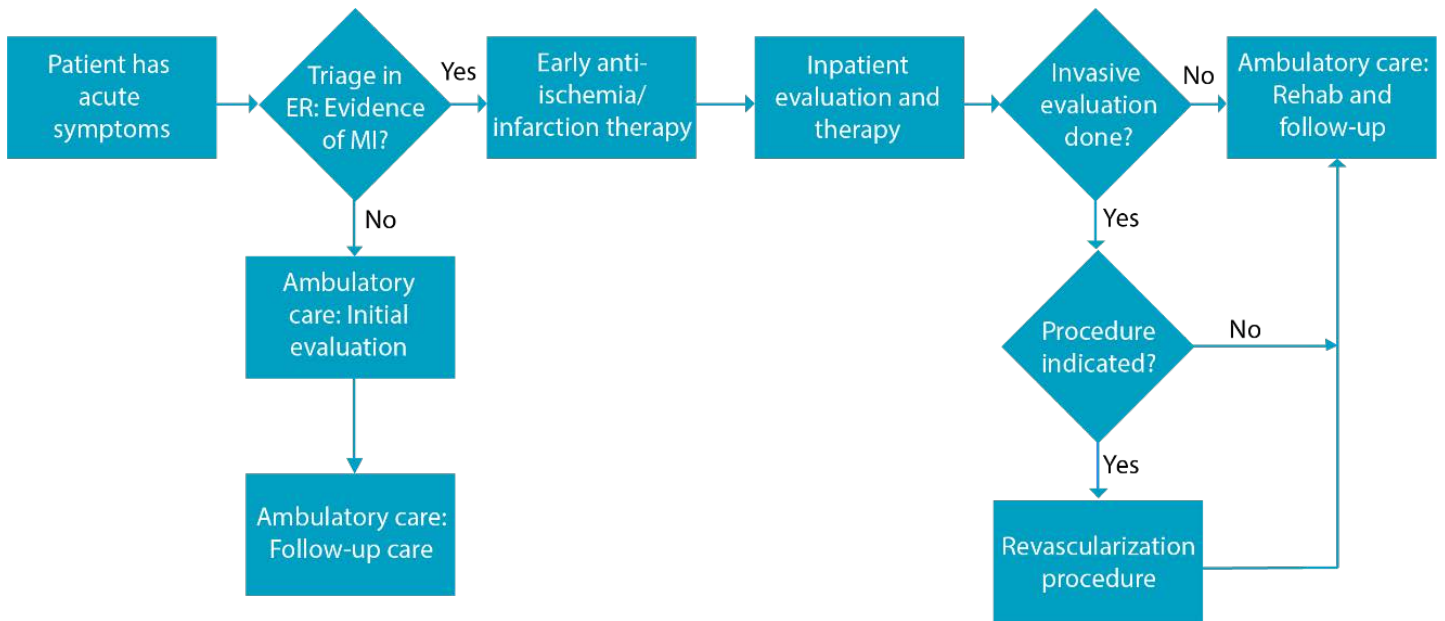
Patient has acute symptoms

Triage in ER: Evidence of MI?

Yes

Early anti-ischemia/ infarction therapy

Inpatient evaluation and therapy

Invasive evaluation done?

No

Ambulatory care: Rehab and follow-up

No

Ambulatory care: Initial evaluation

Ambulatory care: Follow-up care

Yes

Procedure indicated?

No

Yes

Revascularization procedure